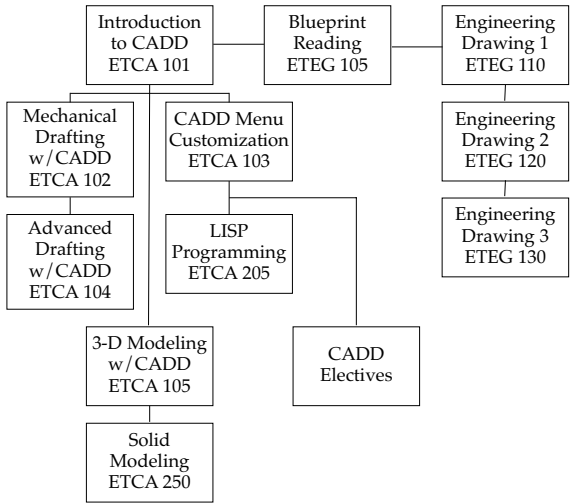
Introduction to CADD ETCA 101

Blueprint Reading ETEG 105

Engineering Drawing 1 ETEG 110

Mechanical Drafting w/CADD ETCA 102

CADD Menu Customization ETCA 103

Engineering Drawing 2 ETEG 120

Advanced Drafting w/CADD ETCA 104

LISP Programming ETCA 205

Engineering Drawing 3 ETEG 130

3-D Modeling w/CADD ETCA 105

CADD Electives

Solid Modeling ETCA 250